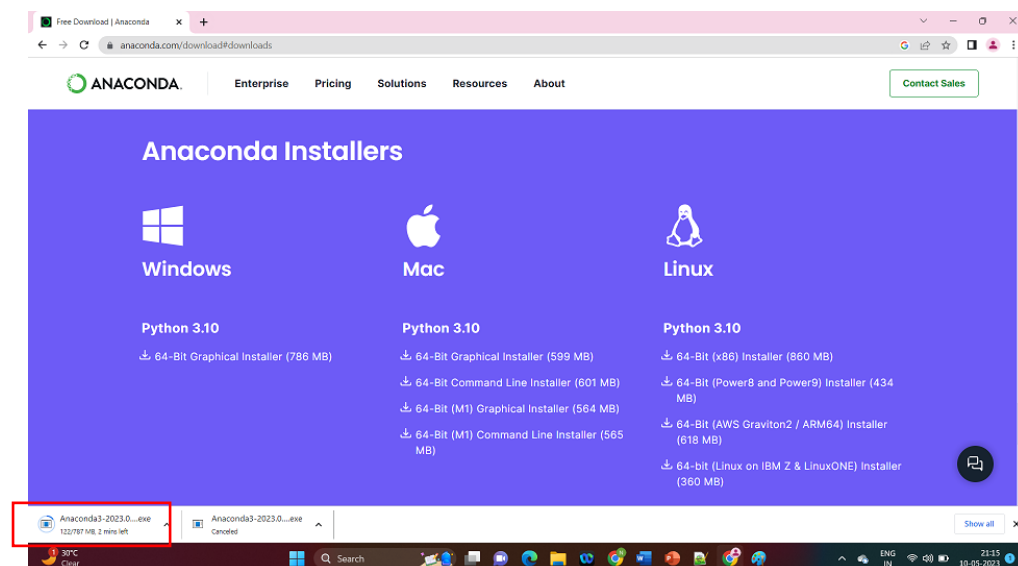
Free Download | Anaconda ×  +

anaconda.com/download#downloads

ANACONDA. Enterprise Pricing Solutions Resources About Contact Sales

Anaconda Installers

Windows

Python 3.10

64-Bit Graphical Installer (786 MB)

Mac

Python 3.10

64-Bit Graphical Installer (599 MB)

64-Bit Command Line Installer (601 MB)

64-Bit (M1) Graphical Installer (564 MB)

64-Bit (M1) Command Line Installer (565 MB)

Linux

Python 3.10

64-Bit (x86) Installer (860 MB)

64-Bit (Power8 and Power9) Installer (434 MB)

64-Bit (AWS Graviton2 / ARM64) Installer (618 MB)

64-bit (Linux on IBM Z & LinuxONE) Installer (360 MB)

Anaconda3-2023.0....exe
122/787 MB, 2 mins left

Anaconda3-2023.0....exe
Canceled

Show all ×

30°C
Clear

Search

ENG
IN

21:15
10-05-2023